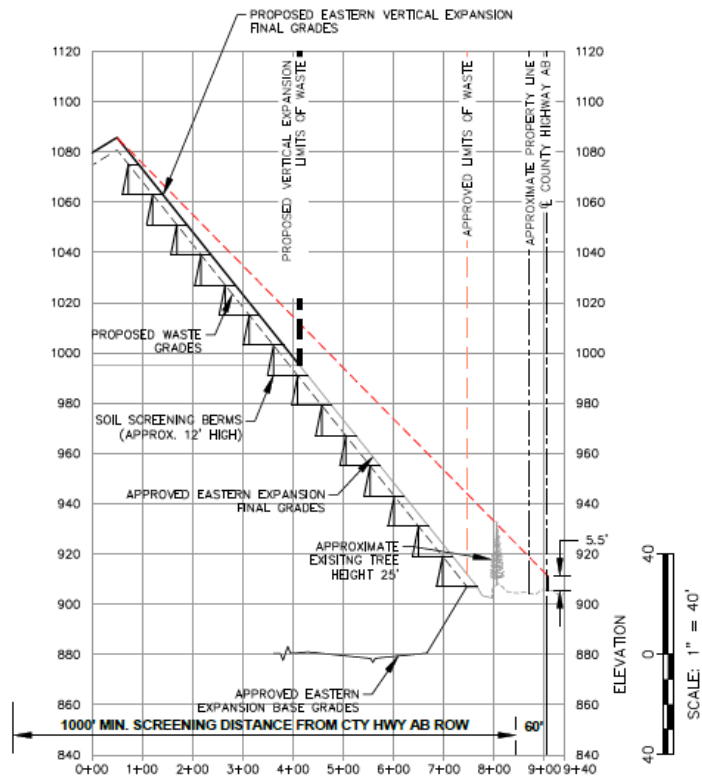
PROPOSED EASTERN VERTICAL EXPANSION FINAL GRADES

PROPOSED VERTICAL EXPANSION LIMITS OF WASTE

APPROVED LIMITS OF WASTE

APPROXIMATE PROPERTY LINE

℄ COUNTY HIGHWAY AB

PROPOSED WASTE GRADES

SOIL SCREENING BERMS (APPROX. 12' HIGH)

APPROVED EASTERN EXPANSION FINAL GRADES

APPROXIMATE EXISITNG TREE HEIGHT 25'

5.5'

APPROVED EASTERN EXPANSION BASE GRADES

1000' MIN. SCREENING DISTANCE FROM CTY HWY AB ROW

60'

1120
1100
1080
1060
1040
1020
1000
980
960
940
920
900
880
860
840

1120
1100
1080
1060
1040
1020
1000
980
960
940
920
900
880
860
840

ELEVATION

40
0
40

SCALE: 1" = 40'

0+00 1+00 2+00 3+00 4+00 5+00 6+00 7+00 8+00 9+00 9+40